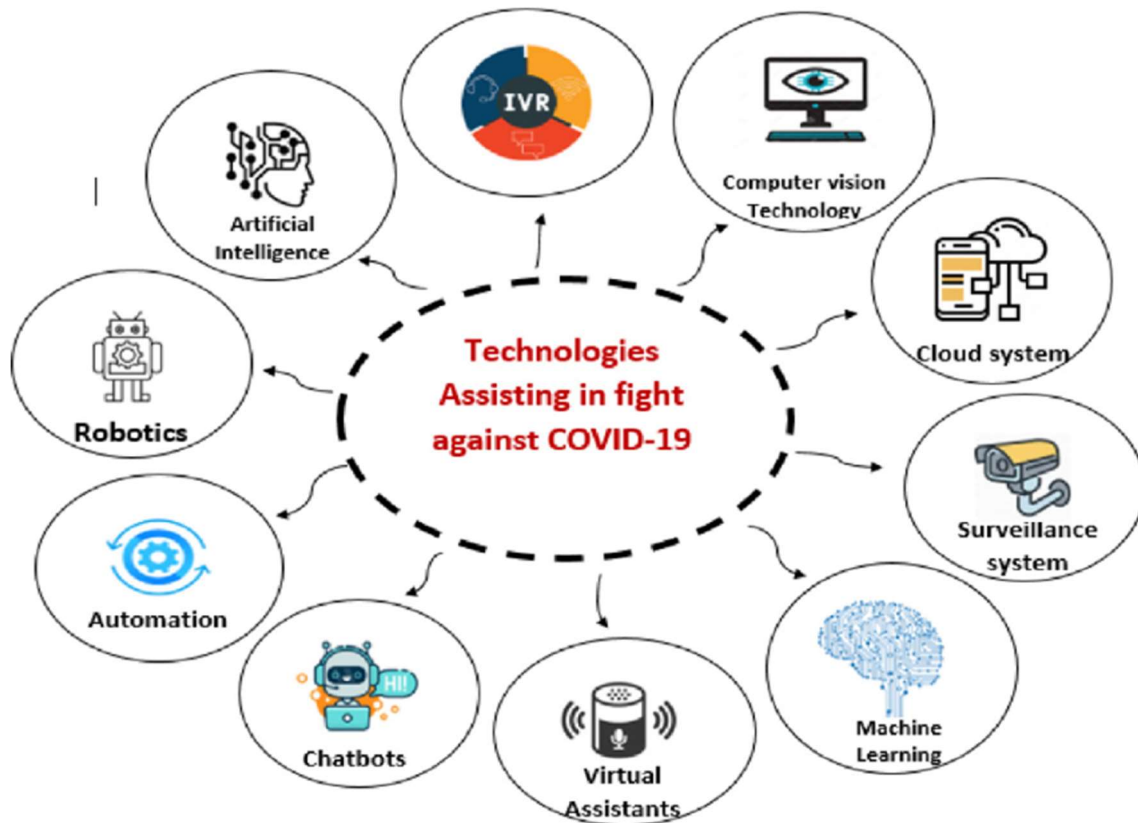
Technologies Assisting in fight against COVID-19

IVR

Computer vision Technology

Cloud system

Surveillance system

Machine Learning

Virtual Assistants

HI!

Chatbots

Automation

Robotics

Artificial Intelligence